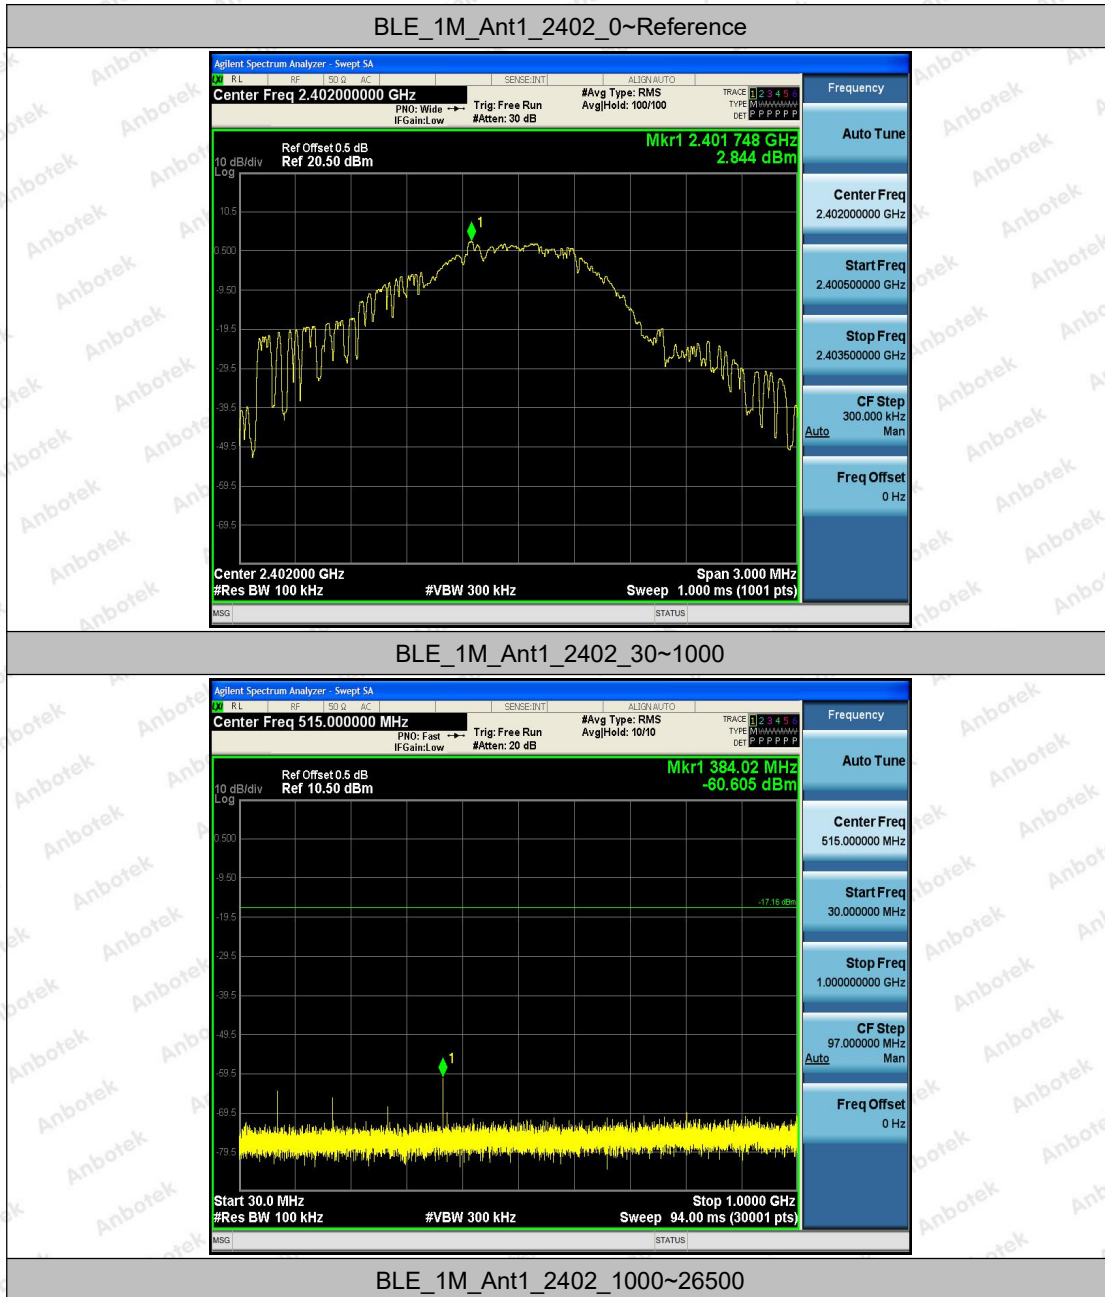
BLE_1M_Ant1_2402_0~Reference

Agilent Spectrum Analyzer - Swept SA
RL RF 50 Ω AC SENSE:INT ALIGN AUTO
Center Freq 2.402000000 GHz
PNO: Wide IFGain:Low
Trig: Free Run #Atten: 30 dB
#Avg Type: RMS Avg|Hold: 100/100
TRACE 1 2 3 4 5 6 TYPE M DET P P P P P P
Frequency
Ref Offset 0.5 dB
10 dB/div Ref 20.50 dBm
Log
Mkr1 2.401 748 GHz
2.844 dBm
10.5
0.500
-9.50
-19.5
-29.5
-39.5
-49.5
-59.5
-69.5
1
Center 2.402000 GHz
#Res BW 100 kHz
#VBW 300 kHz
Span 3.000 MHz
Sweep 1.000 ms (1001 pts)
MSG STATUS
Auto Tune
Center Freq 2.402000000 GHz
Start Freq 2.400500000 GHz
Stop Freq 2.403500000 GHz
CF Step 300.000 kHz Auto Man
Freq Offset 0 Hz

BLE_1M_Ant1_2402_30~1000

Agilent Spectrum Analyzer - Swept SA
RL RF 50 Ω AC SENSE:INT ALIGN AUTO
Center Freq 515.000000 MHz
PNO: Fast IFGain:Low
Trig: Free Run #Atten: 20 dB
#Avg Type: RMS Avg|Hold: 10/10
TRACE 1 2 3 4 5 6 TYPE M DET P P P P P P
Frequency
Ref Offset 0.5 dB
10 dB/div Ref 10.50 dBm
Log
Mkr1 384.02 MHz
-60.605 dBm
0.500
-9.50
-19.5
-29.5
-39.5
-49.5
-59.5
-69.5
-79.5
-17.16 dBm
1
Start 30.0 MHz
#Res BW 100 kHz
#VBW 300 kHz
Stop 1.0000 GHz
Sweep 94.00 ms (30001 pts)
MSG STATUS
Auto Tune
Center Freq 515.000000 MHz
Start Freq 30.000000 MHz
Stop Freq 1.000000000 GHz
CF Step 97.000000 MHz Auto Man
Freq Offset 0 Hz

BLE_1M_Ant1_2402_1000~26500